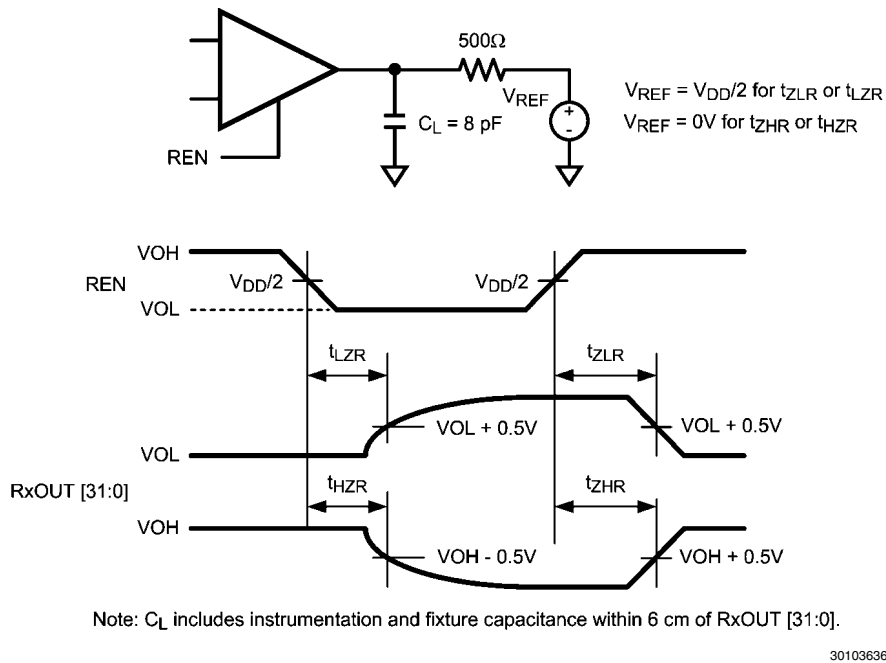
500Ω

$V_{REF}$

$C_L$ = 8 pF

REN

$V_{REF} = V_{DD}/2$ for $t_{ZLR}$ or $t_{LZR}$
$V_{REF}$ = 0V for $t_{ZHR}$ or $t_{HZR}$

VOH
REN
VOL
$V_{DD}/2$
$V_{DD}/2$

$t_{LZR}$
$t_{ZLR}$

VOL
VOL + 0.5V
VOL + 0.5V

RxOUT [31:0]

$t_{HZR}$
$t_{ZHR}$

VOH
VOH - 0.5V
VOH + 0.5V

Note: $C_L$ includes instrumentation and fixture capacitance within 6 cm of RxOUT [31:0].

30103636